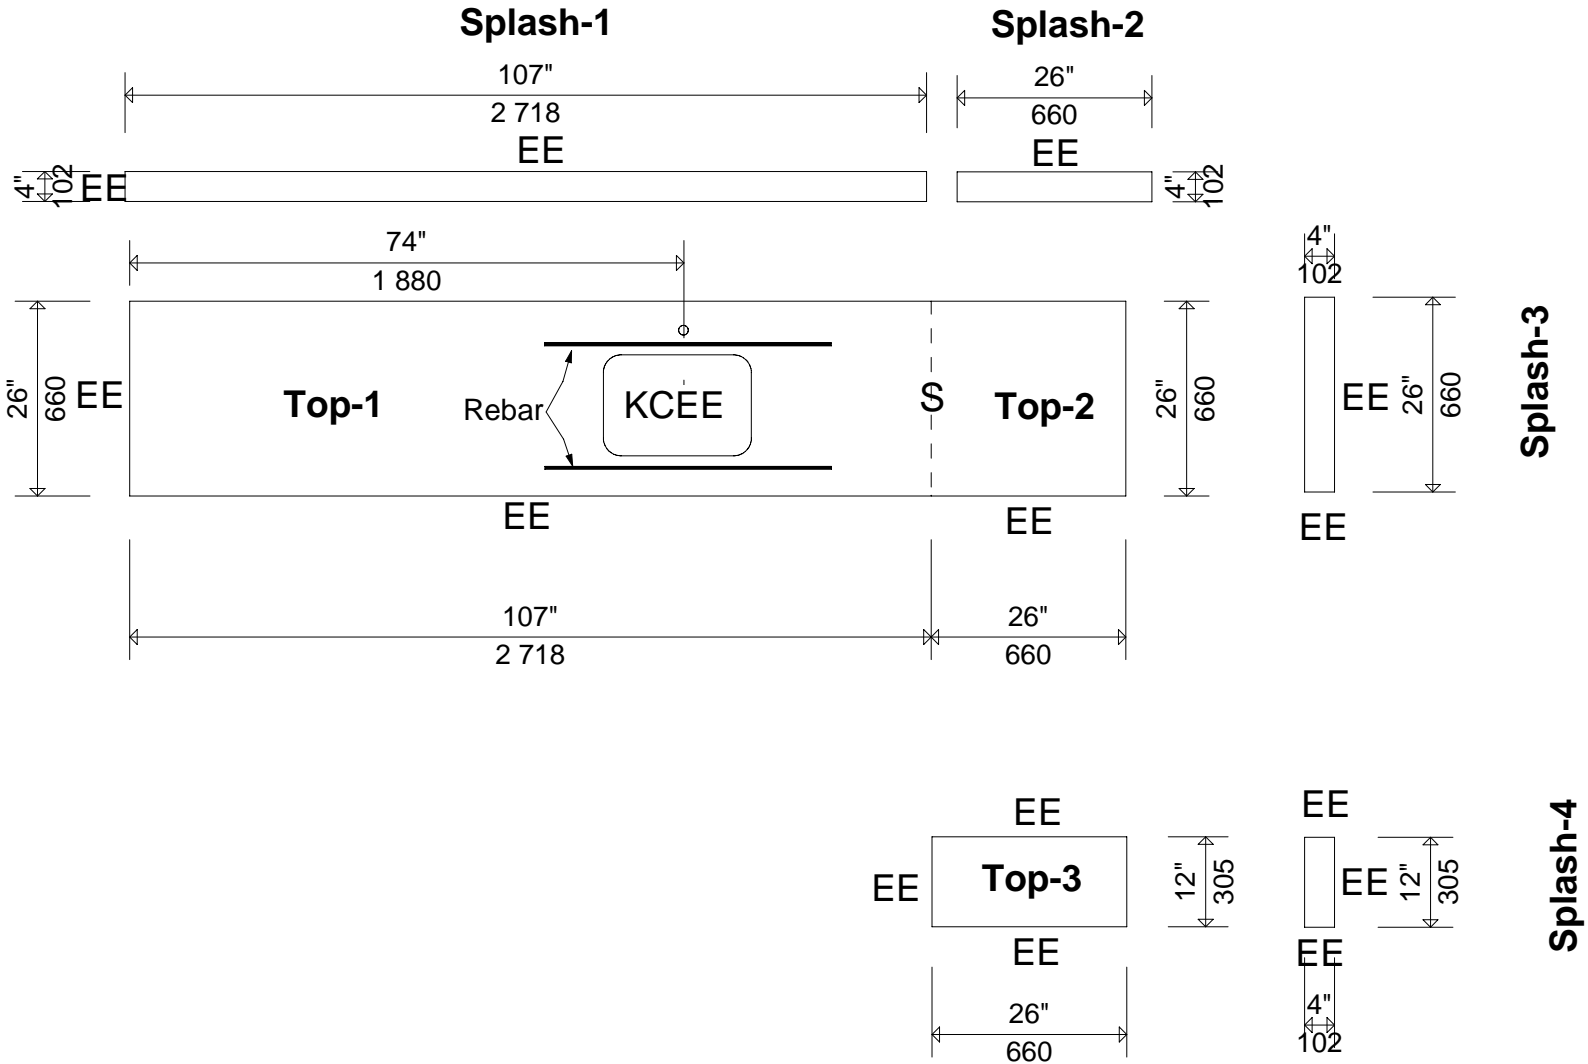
Splash-1

Splash-2

107"
2 718

26"
660

EE

EE

4"
102
EE

4"
102

74"
1 880

4"
102

26"
660
EE

Top-1

Rebar

KCEE

S

Top-2

26"
660

EE
26"
660

Splash-3

EE

EE

EE

107"
2 718

26"
660

EE

EE

Splash-4

EE

Top-3

12"
305

EE
12"
305

EE

EE

26"
660

4"
102